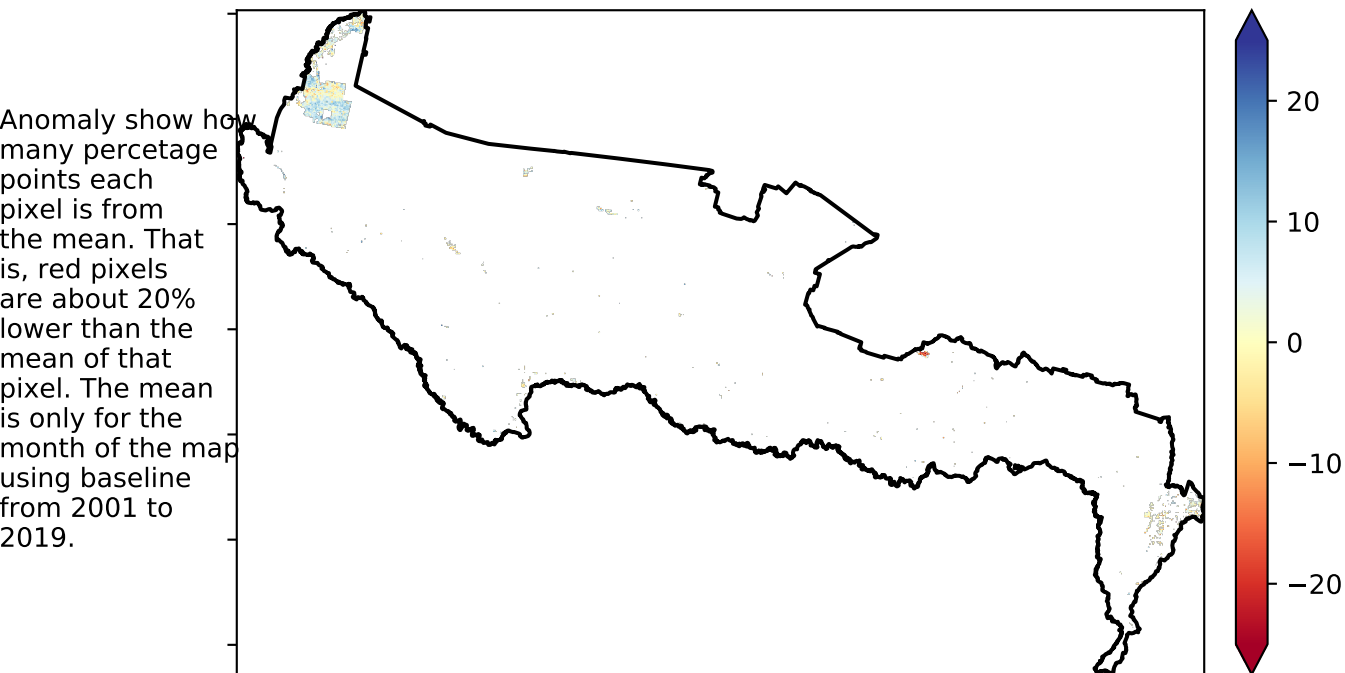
Anomaly show how many percetage points each pixel is from the mean. That is, red pixels are about 20% lower than the mean of that pixel. The mean is only for the month of the map using baseline from 2001 to 2019.

20
10
0
−10
−20